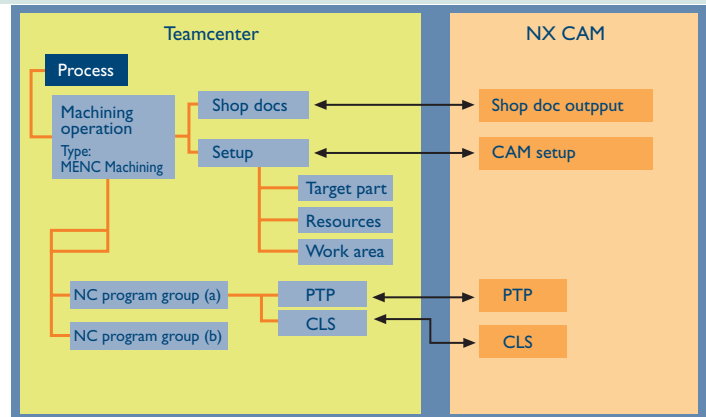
Teamcenter

NX CAM

Process

Machining operation
Type:
MENC Machining

Shop docs

Setup

Target part

Resources

Work area

NC program group (a)

NC program group (b)

PTP

CLS

Shop doc outppput

CAM setup

PTP

CLS